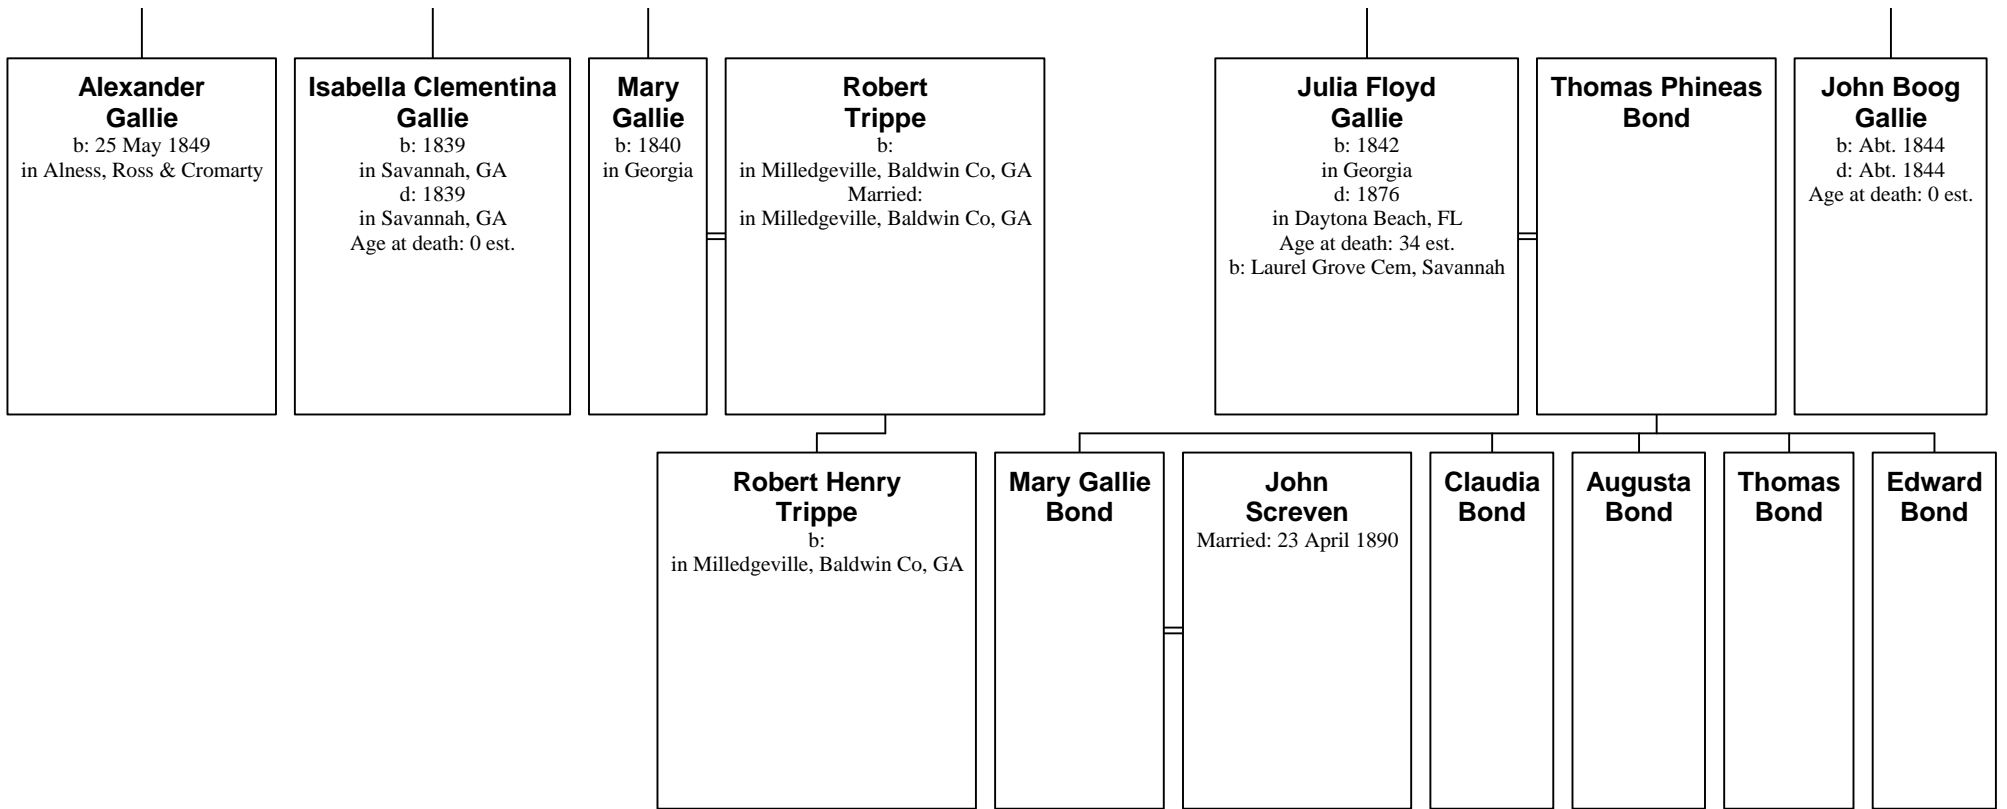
**Alexander Gallie**
b: 25 May 1849
in Alness, Ross & Cromarty

**Isabella Clementina Gallie**
b: 1839
in Savannah, GA
d: 1839
in Savannah, GA
Age at death: 0 est.

**Mary Gallie**
b: 1840
in Georgia

**Robert Trippe**
b:
in Milledgeville, Baldwin Co, GA
Married:
in Milledgeville, Baldwin Co, GA

**Julia Floyd Gallie**
b: 1842
in Georgia
d: 1876
in Daytona Beach, FL
Age at death: 34 est.
b: Laurel Grove Cem, Savannah

**Thomas Phineas Bond**

**John Boog Gallie**
b: Abt. 1844
d: Abt. 1844
Age at death: 0 est.

**Robert Henry Trippe**
b:
in Milledgeville, Baldwin Co, GA

**Mary Gallie Bond**

**John Screven**
Married: 23 April 1890

**Claudia Bond**

**Augusta Bond**

**Thomas Bond**

**Edward Bond**